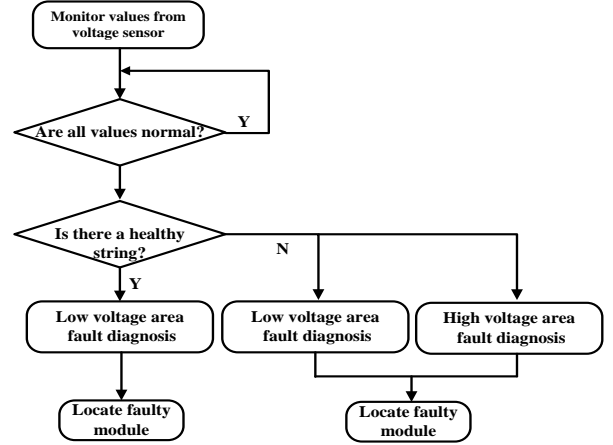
Monitor values from voltage sensor

Are all values normal?

Y

Is there a healthy string?

N

Y

Low voltage area fault diagnosis

Low voltage area fault diagnosis

High voltage area fault diagnosis

Locate faulty module

Locate faulty module